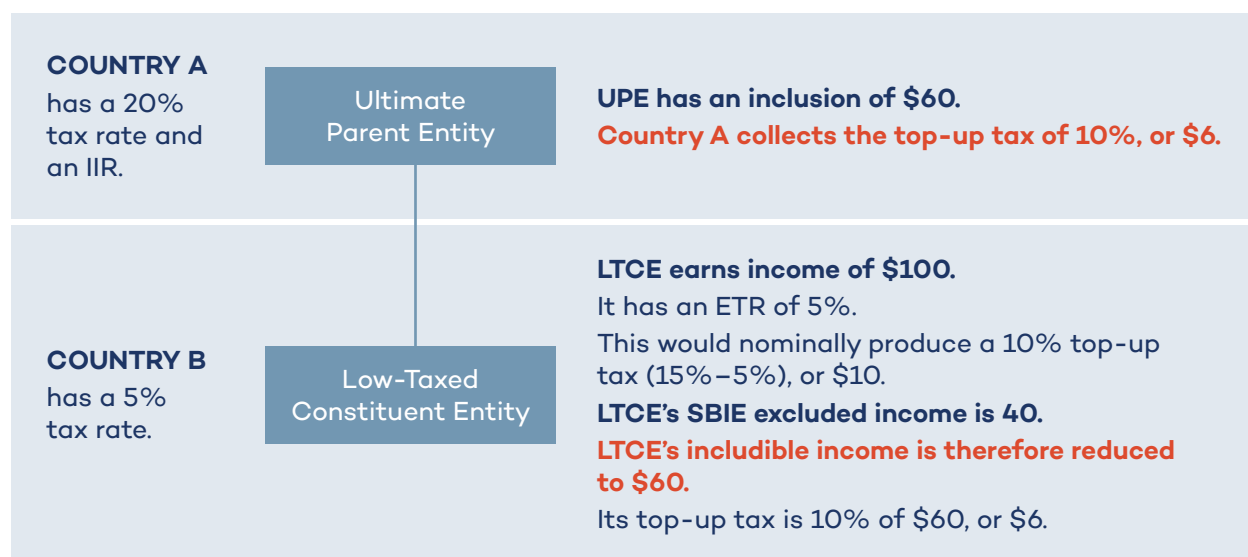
COUNTRY A
has a 20% tax rate and an IIR.

Ultimate Parent Entity

UPE has an inclusion of $60.
Country A collects the top-up tax of 10%, or $6.

COUNTRY B
has a 5% tax rate.

Low-Taxed Constituent Entity

LTCE earns income of $100.
It has an ETR of 5%.
This would nominally produce a 10% top-up tax (15%–5%), or $10.
LTCE's SBIE excluded income is 40.
LTCE's includible income is therefore reduced to $60.
Its top-up tax is 10% of $60, or $6.